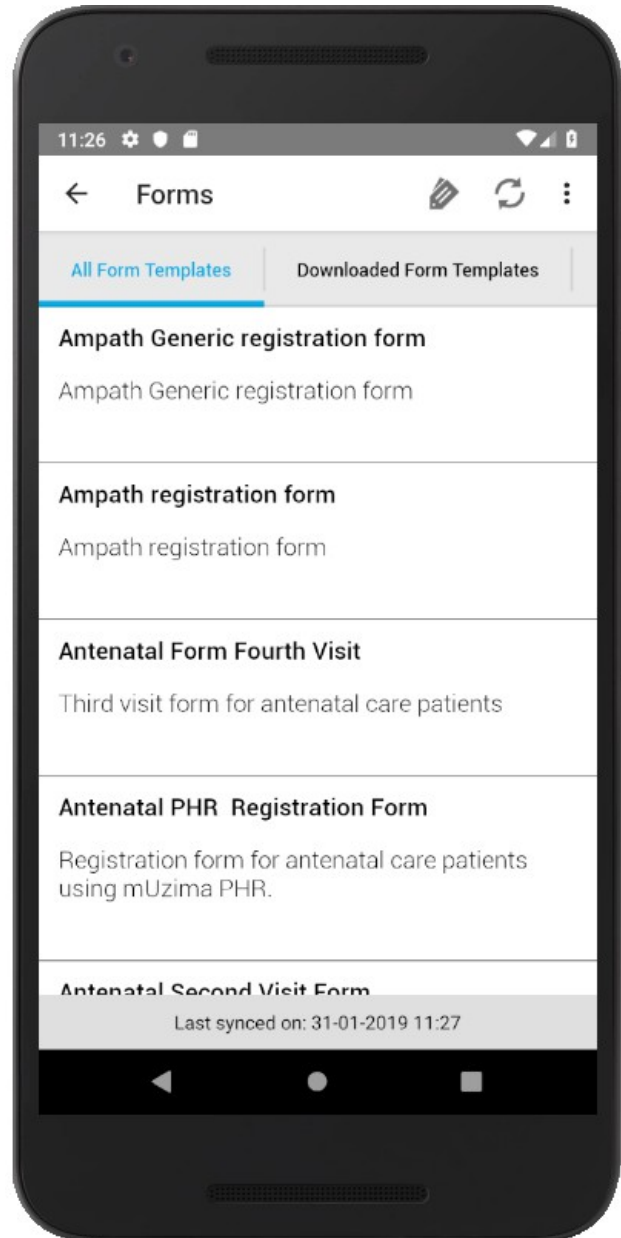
11:26

Forms

All Form Templates

Downloaded Form Templates

Ampath Generic registration form

Ampath Generic registration form

Ampath registration form

Ampath registration form

Antenatal Form Fourth Visit

Third visit form for antenatal care patients

Antenatal PHR Registration Form

Registration form for antenatal care patients using mUzima PHR.

Antenatal Second Visit Form

Last synced on: 31-01-2019 11:27